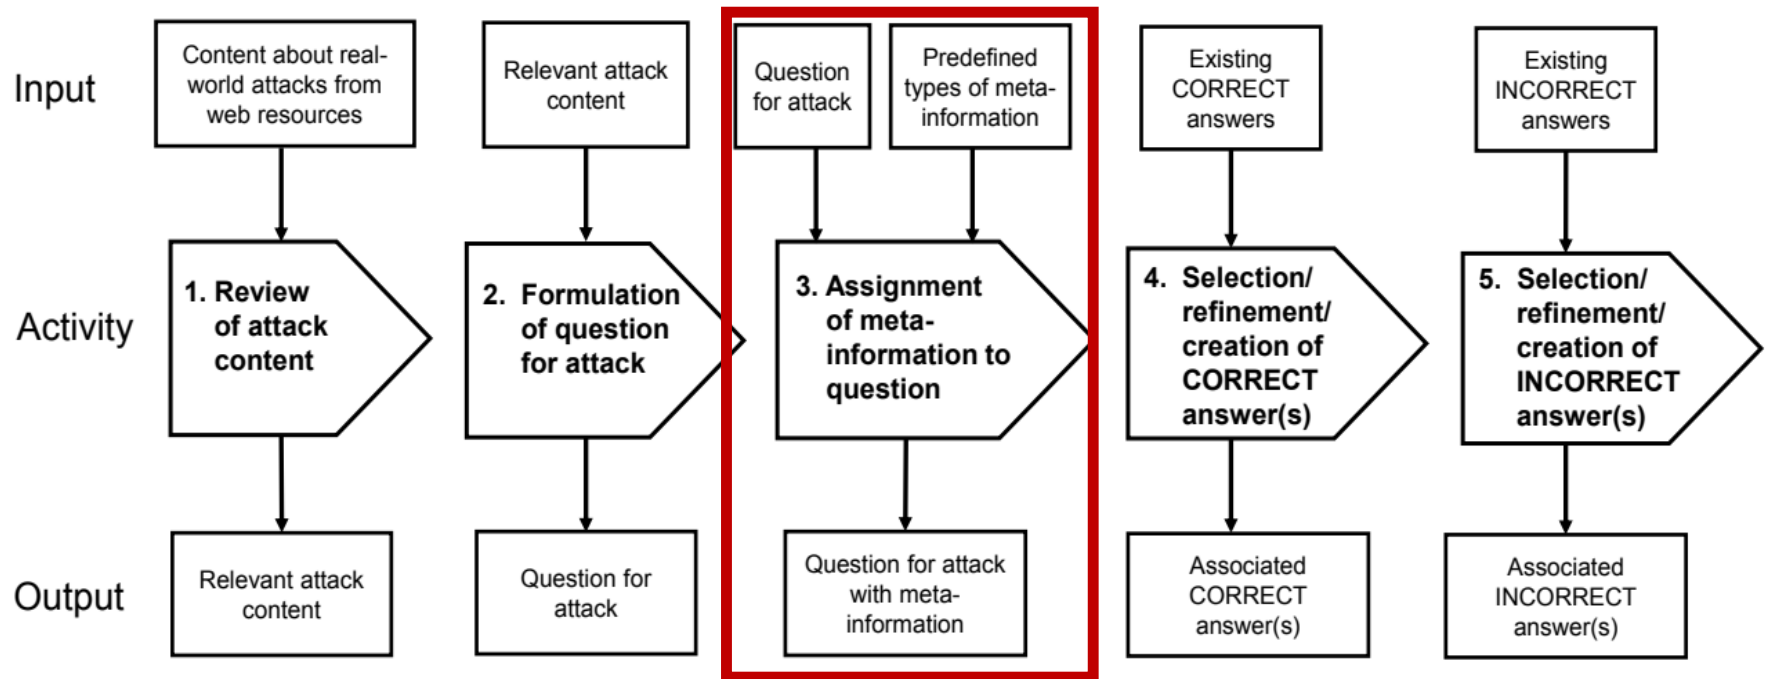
Input

Content about real-world attacks from web resources

Relevant attack content

Question for attack

Predefined types of meta-information

Existing CORRECT answers

Existing INCORRECT answers

Activity

1. Review of attack content

2. Formulation of question for attack

3. Assignment of meta-information to question

4. Selection/ refinement/ creation of CORRECT answer(s)

5. Selection/ refinement/ creation of INCORRECT answer(s)

Output

Relevant attack content

Question for attack

Question for attack with meta-information

Associated CORRECT answer(s)

Associated INCORRECT answer(s)